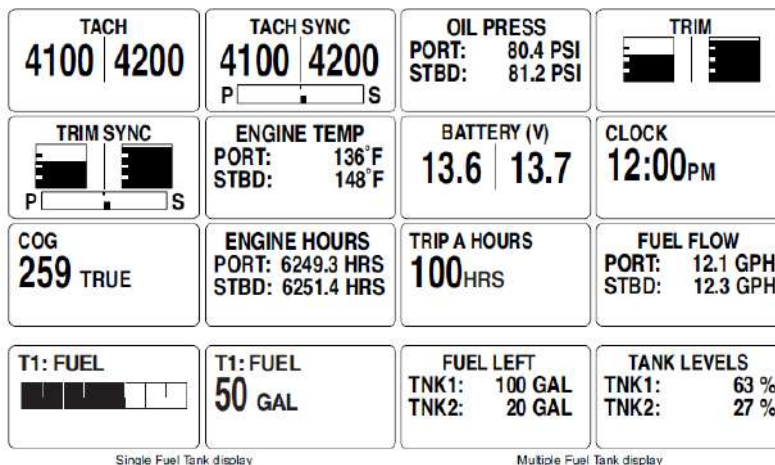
TACH
4100 | 4200

TACH SYNC
4100 | 4200
P S

OIL PRESS
PORT: 80.4 PSI
STBD: 81.2 PSI

TRIM

TRIM SYNC
P S

ENGINE TEMP
PORT: 136°F
STBD: 148°F

BATTERY (V)
13.6 | 13.7

CLOCK
12:00PM

COG
259 TRUE

ENGINE HOURS
PORT: 6249.3 HRS
STBD: 6251.4 HRS

TRIP A HOURS
100HRS

FUEL FLOW
PORT: 12.1 GPH
STBD: 12.3 GPH

T1: FUEL

T1: FUEL
50 GAL

FUEL LEFT
TNK1: 100 GAL
TNK2: 20 GAL

TANK LEVELS
TNK1: 63 %
TNK2: 27 %

Single Fuel Tank display

Multiple Fuel Tank display